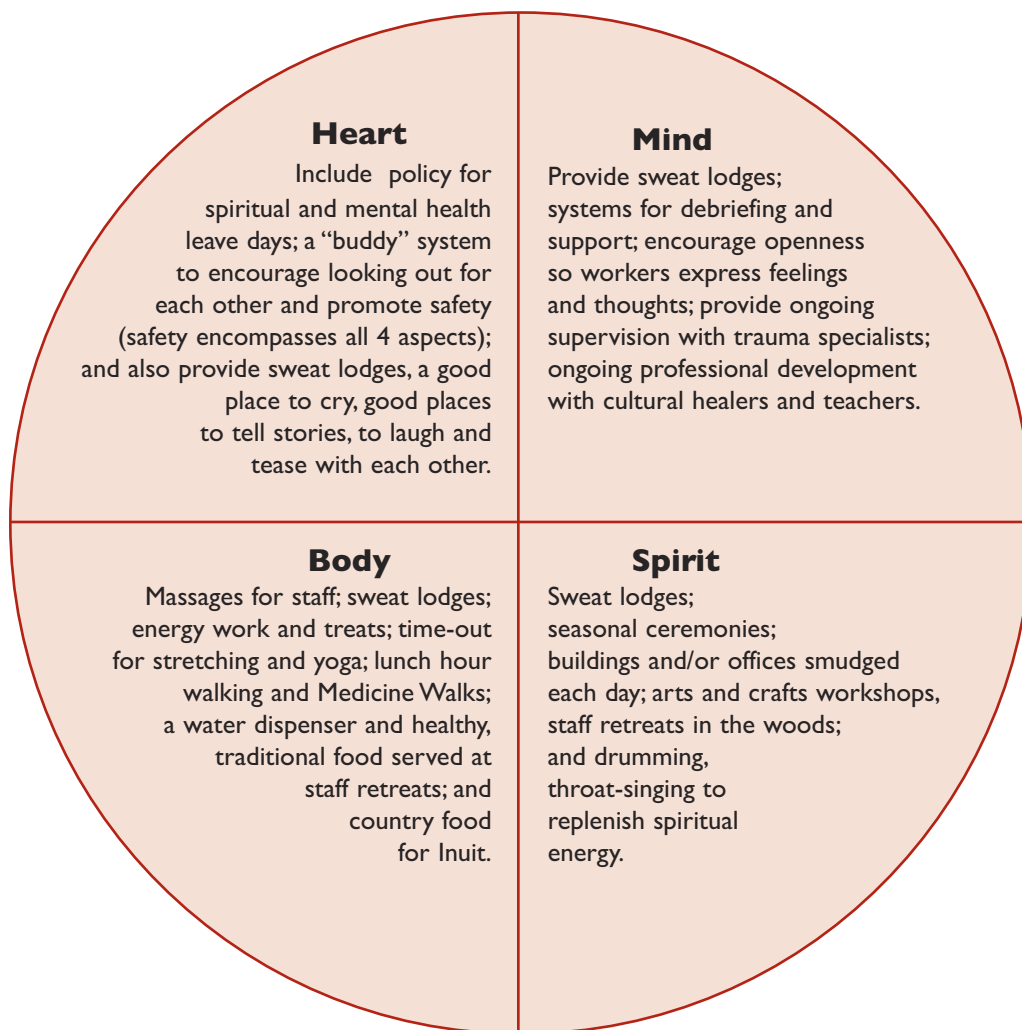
Heart
Include policy for spiritual and mental health leave days; a "buddy" system to encourage looking out for each other and promote safety (safety encompasses all 4 aspects); and also provide sweat lodges, a good place to cry, good places to tell stories, to laugh and tease with each other.

Mind
Provide sweat lodges; systems for debriefing and support; encourage openness so workers express feelings and thoughts; provide ongoing supervision with trauma specialists; ongoing professional development with cultural healers and teachers.

Body
Massages for staff; sweat lodges; energy work and treats; time-out for stretching and yoga; lunch hour walking and Medicine Walks; a water dispenser and healthy, traditional food served at staff retreats; and country food for Inuit.

Spirit
Sweat lodges; seasonal ceremonies; buildings and/or offices smudged each day; arts and crafts workshops, staff retreats in the woods; and drumming, throat-singing to replenish spiritual energy.